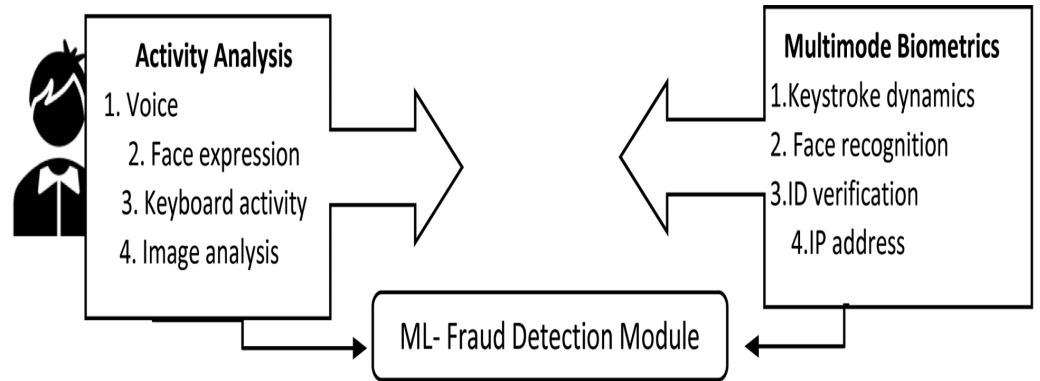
Activity Analysis
1. Voice
2. Face expression
3. Keyboard activity
4. Image analysis

Multimode Biometrics
1.Keystroke dynamics
2. Face recognition
3.ID verification
4.IP address

ML- Fraud Detection Module